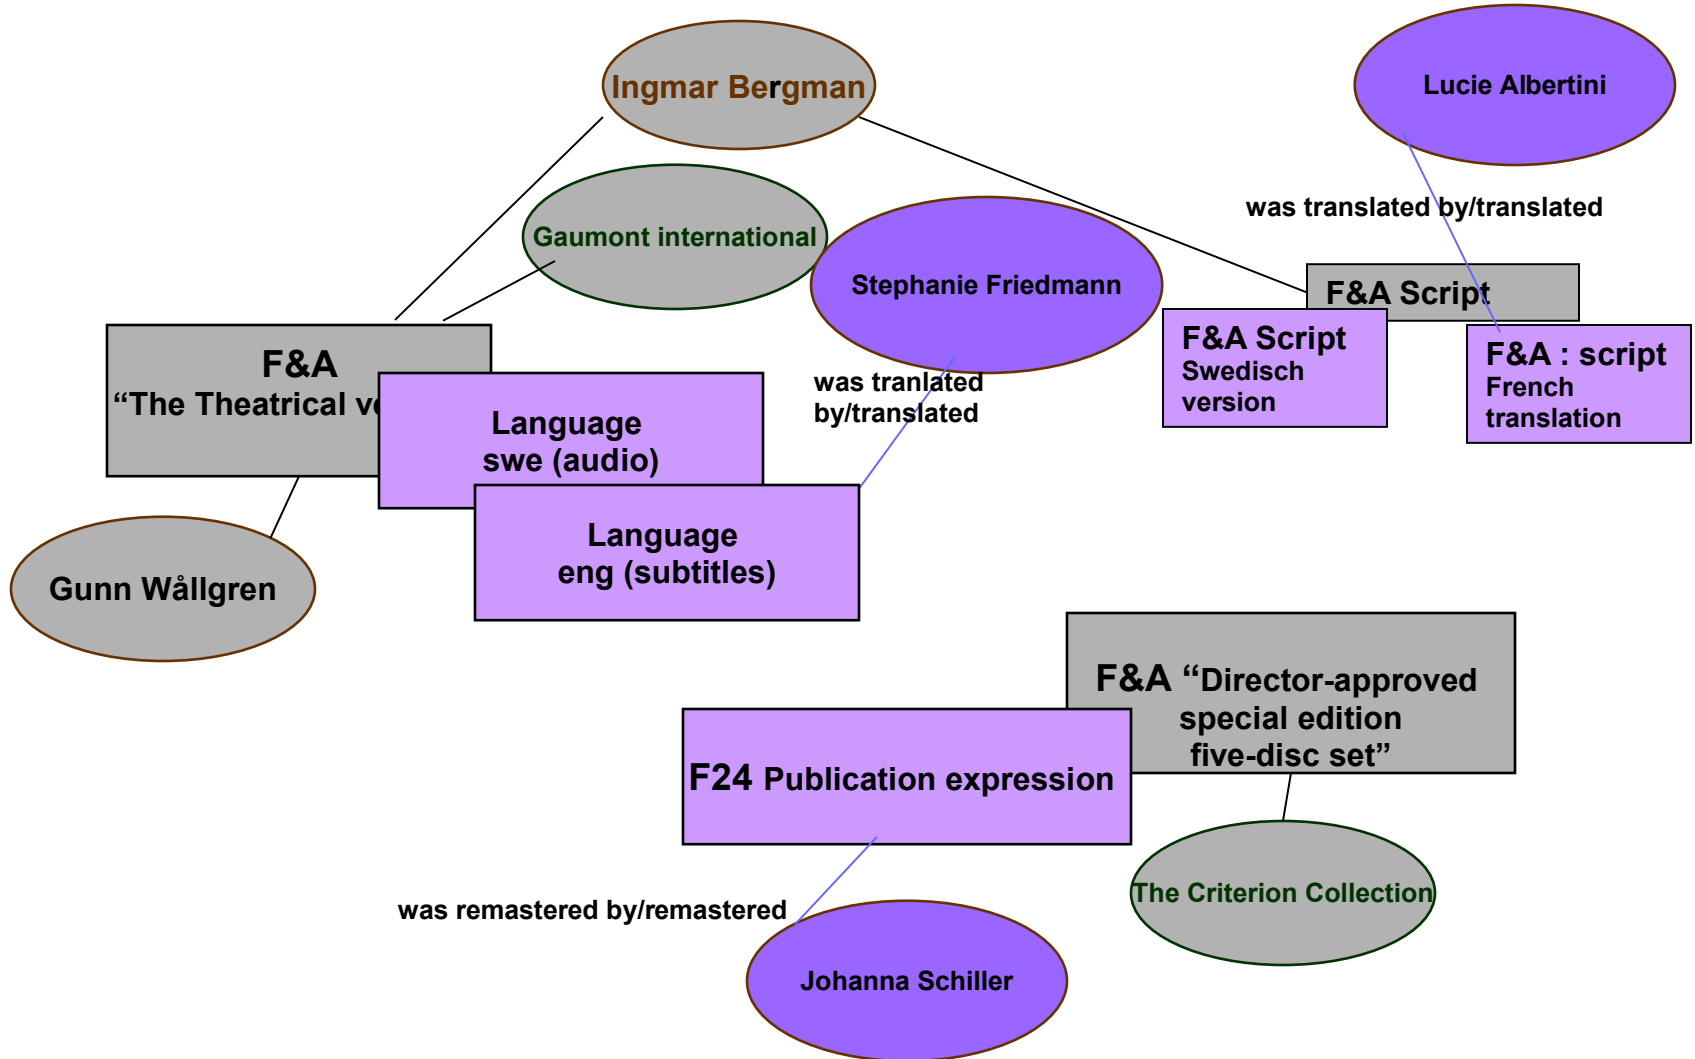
Ingmar Bergman

Lucie Albertini

Gaumont international

Stephanie Friedmann

was translated by/translated

F&A Script

F&A Script
Swedisch version

F&A : script
French translation

F&A
“The Theatrical v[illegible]

Language
swe (audio)

was tranlated by/translated

Language
eng (subtitles)

Gunn Wållgren

F&A “Director-approved special edition five-disc set”

F24 Publication expression

The Criterion Collection

was remastered by/remastered

Johanna Schiller